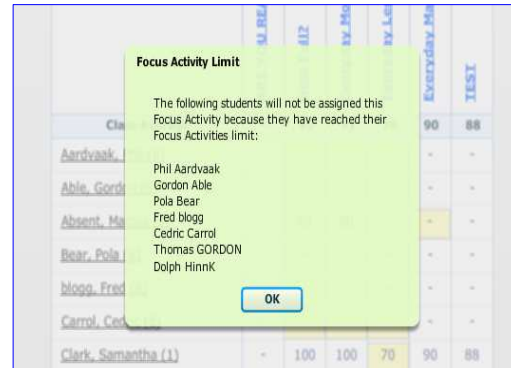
Focus Activity Limit

The following students will not be assigned this Focus Activity because they have reached their Focus Activities limit:

Phil Aardvaak
Gordon Able
Pola Bear
Fred blogg
Cedric Carrol
Thomas GORDON
Dolph HinnK

OK

Everyday Ma
TEST
Cla
90
88
Aardvaak, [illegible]
Able, Gord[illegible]
Absent, Ma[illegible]
Bear, Pola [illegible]
blogg, Fred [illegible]
Carrol, Ced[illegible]
Clark, Samantha (1)
-
100
100
70
90
88